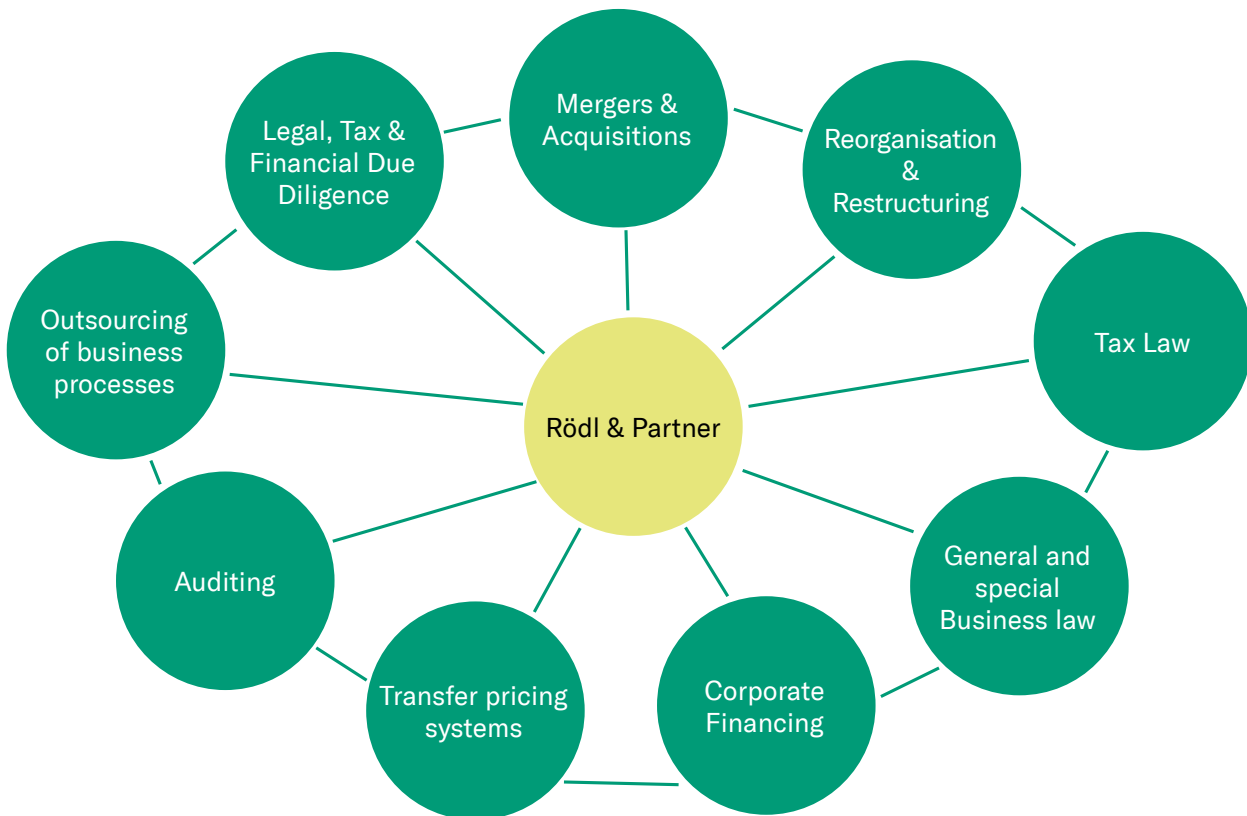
Mergers & Acquisitions

Reorganisation & Restructuring

Tax Law

General and special Business law

Corporate Financing

Transfer pricing systems

Auditing

Outsourcing of business processes

Legal, Tax & Financial Due Diligence

Rödl & Partner